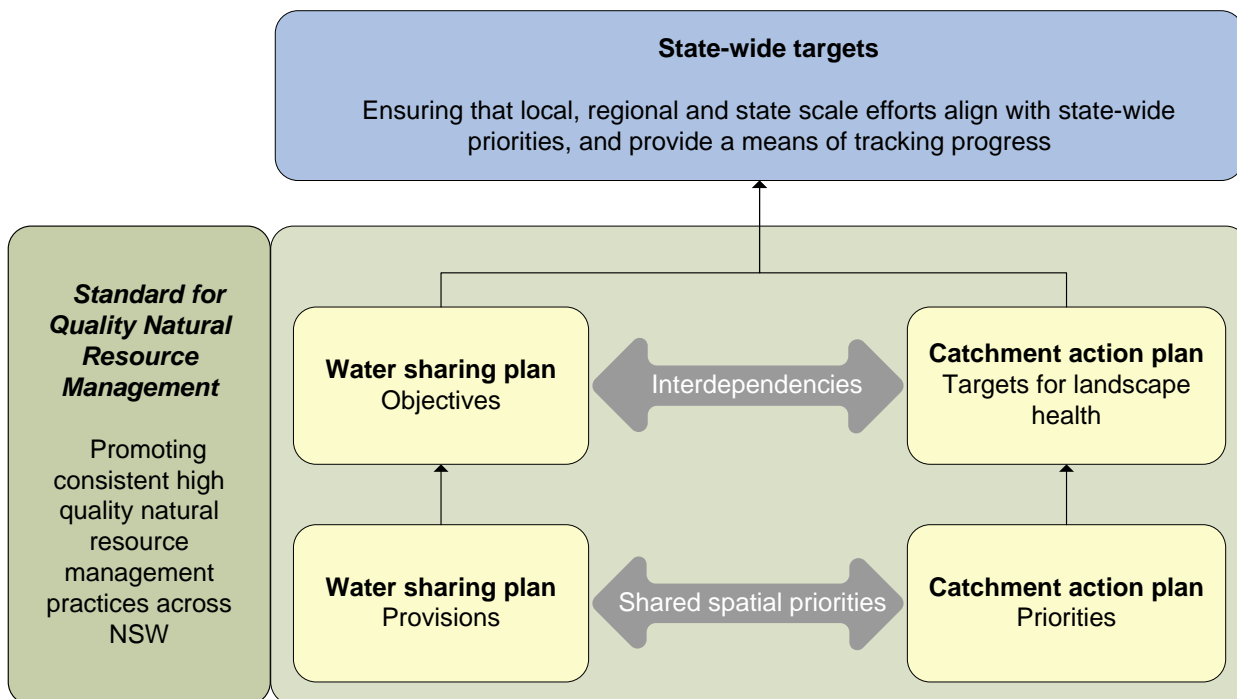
**State-wide targets**

Ensuring that local, regional and state scale efforts align with state-wide priorities, and provide a means of tracking progress

***Standard for Quality Natural Resource Management***

Promoting consistent high quality natural resource management practices across NSW

**Water sharing plan**
Objectives

Interdependencies

**Catchment action plan**
Targets for landscape health

**Water sharing plan**
Provisions

Shared spatial priorities

**Catchment action plan**
Priorities